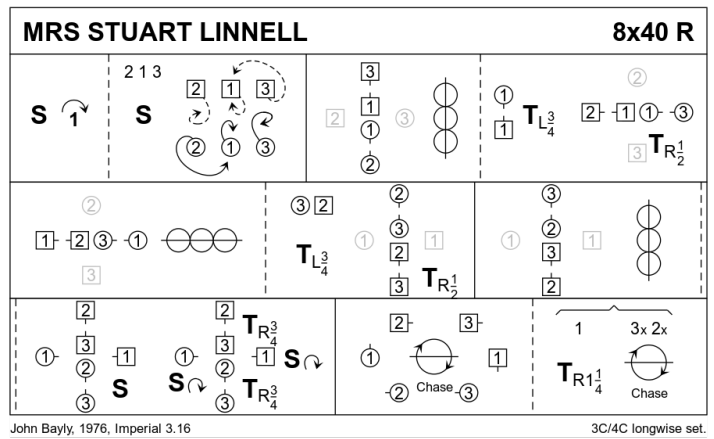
MRS STUART LINNELL

8x40 R

S 1

2 1 3

S

2 1 3

2 1 3

3 1 1 2

2 3

1 1

$T_{L\frac{3}{4}}$

2 1 1 3

2

3 $T_{R\frac{1}{2}}$

2

1 2 3 1

3

3 2

2 3 2 3

1 1

$T_{L\frac{3}{4}}$

$T_{R\frac{1}{2}}$

3 2 3 2

1 1

2 3 2 3

1 1

S

2 3 2 3

1 1

S

$T_{R\frac{3}{4}}$

S

$T_{R\frac{3}{4}}$

2 3

1 1

Chase

2 3

1

3x 2x

$T_{R1\frac{1}{4}}$

Chase

John Bayly, 1976, Imperial 3.16

3C/4C longwise set.